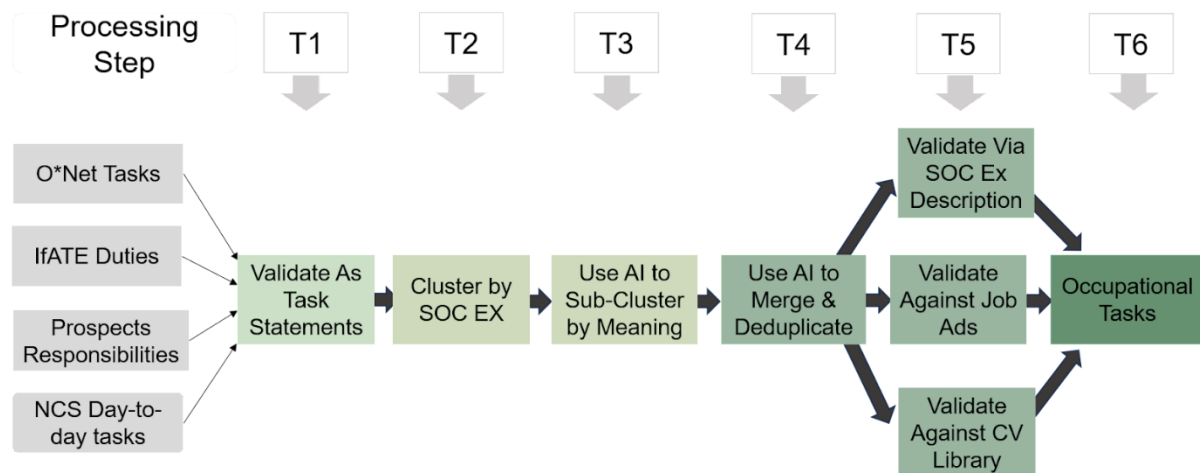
Processing Step

T1

T2

T3

T4

T5

T6

O*Net Tasks

IfATE Duties

Prospects Responsibilities

NCS Day-to-day tasks

Validate As Task Statements

Cluster by SOC EX

Use AI to Sub-Cluster by Meaning

Use AI to Merge & Deduplicate

Validate Via SOC Ex Description

Validate Against Job Ads

Validate Against CV Library

Occupational Tasks